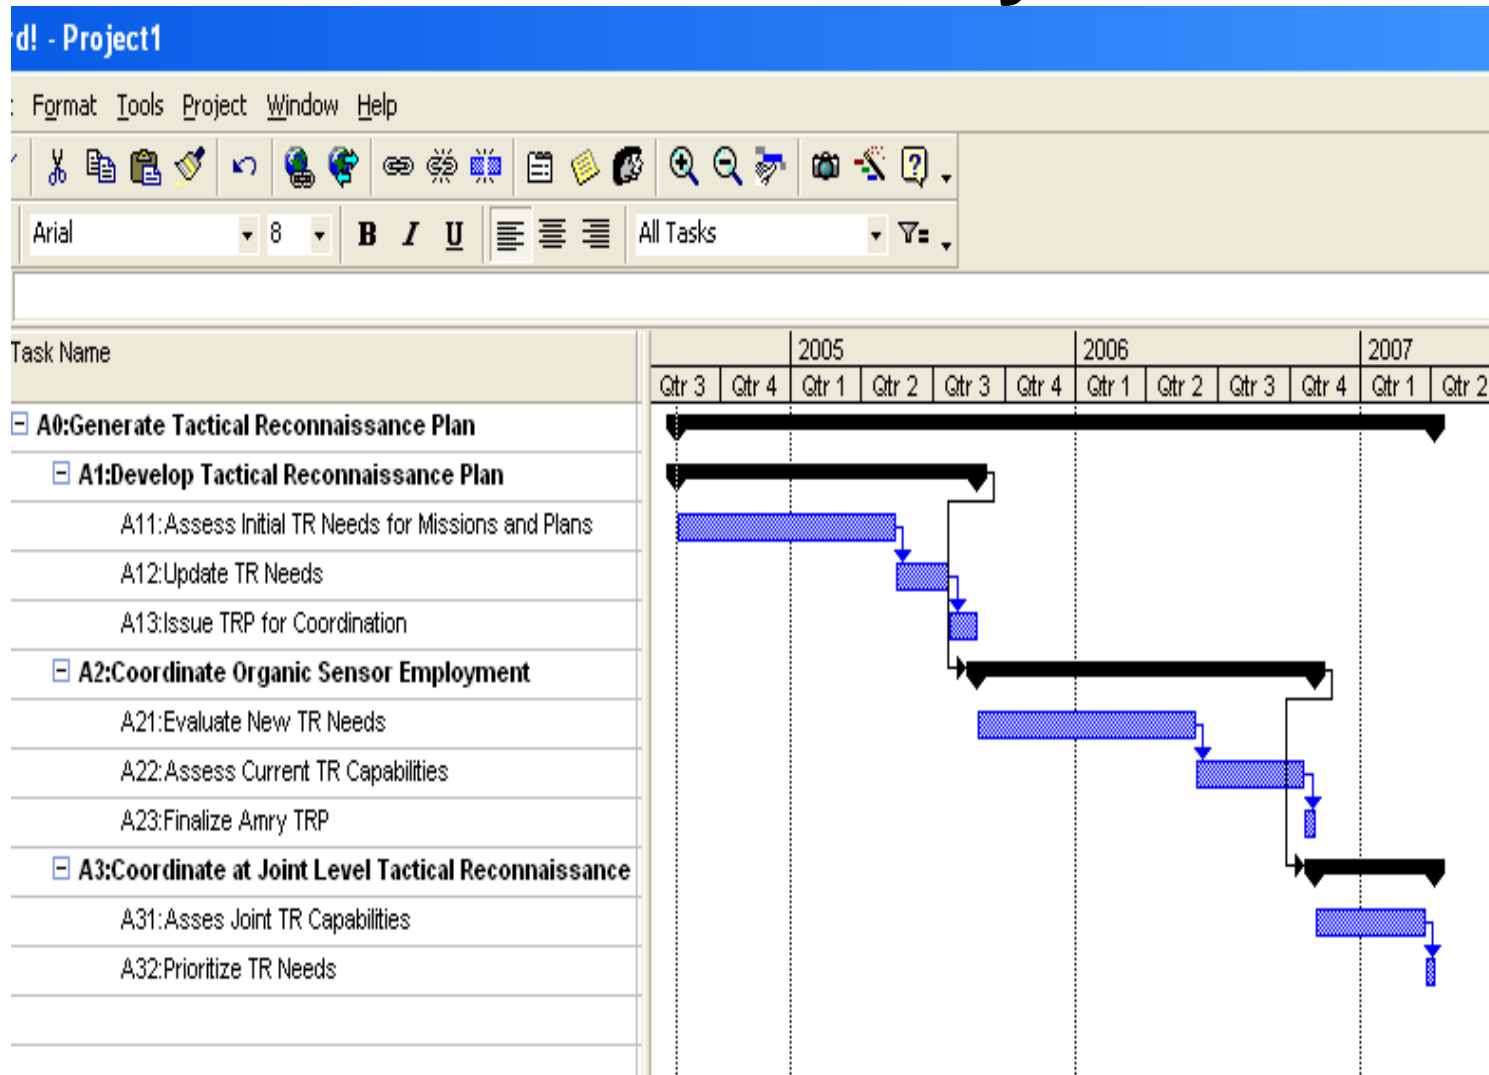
d! - Project1

Format Tools Project Window Help

Arial 8 B I U All Tasks

| Task Name |
|---|
| A0:Generate Tactical Reconnaissance Plan |
| A1:Develop Tactical Reconnaissance Plan |
| A11:Assess Initial TR Needs for Missions and Plans |
| A12:Update TR Needs |
| A13:Issue TRP for Coordination |
| A2:Coordinate Organic Sensor Employment |
| A21:Evaluate New TR Needs |
| A22:Assess Current TR Capabilities |
| A23:Finalize Amry TRP |
| A3:Coordinate at Joint Level Tactical Reconnaissance |
| A31:Asses Joint TR Capabilities |
| A32:Prioritize TR Needs |

2005 2006 2007
Qtr 3 Qtr 4 Qtr 1 Qtr 2 Qtr 3 Qtr 4 Qtr 1 Qtr 2 Qtr 3 Qtr 4 Qtr 1 Qtr 2